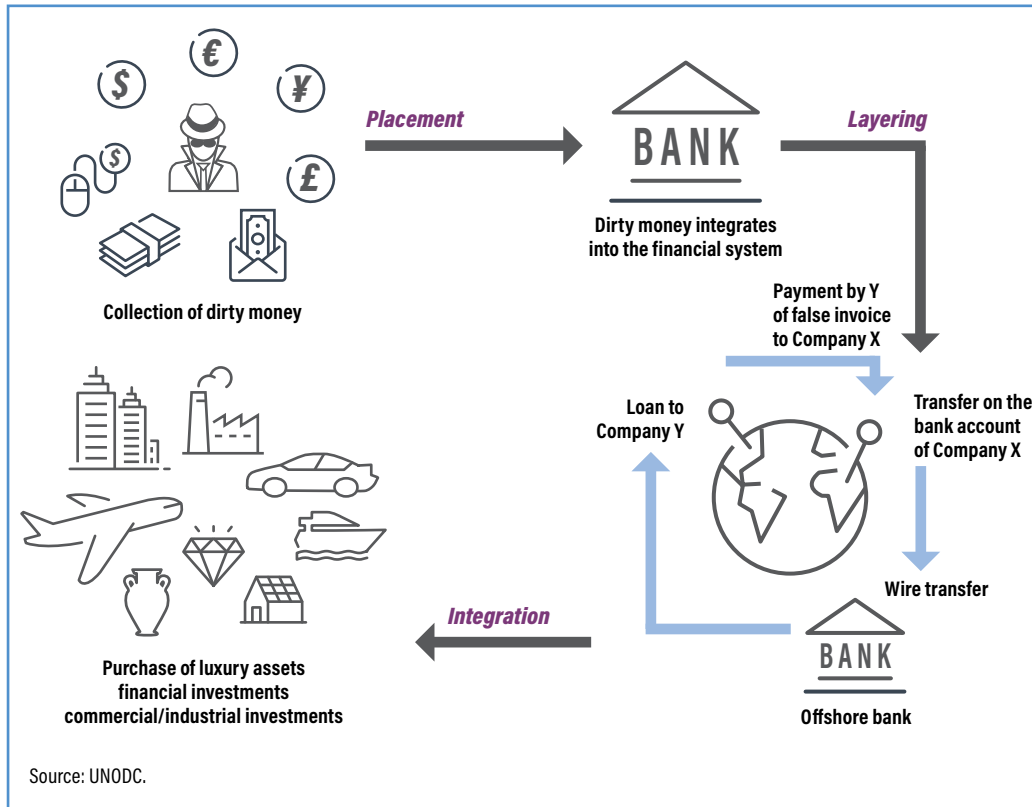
$

€

¥

$

£

Placement

BANK

Layering

Dirty money integrates into the financial system

Collection of dirty money

Payment by Y of false invoice to Company X

Loan to Company Y

Transfer on the bank account of Company X

Wire transfer

Integration

BANK

Purchase of luxury assets financial investments commercial/industrial investments

Offshore bank

Source: UNODC.